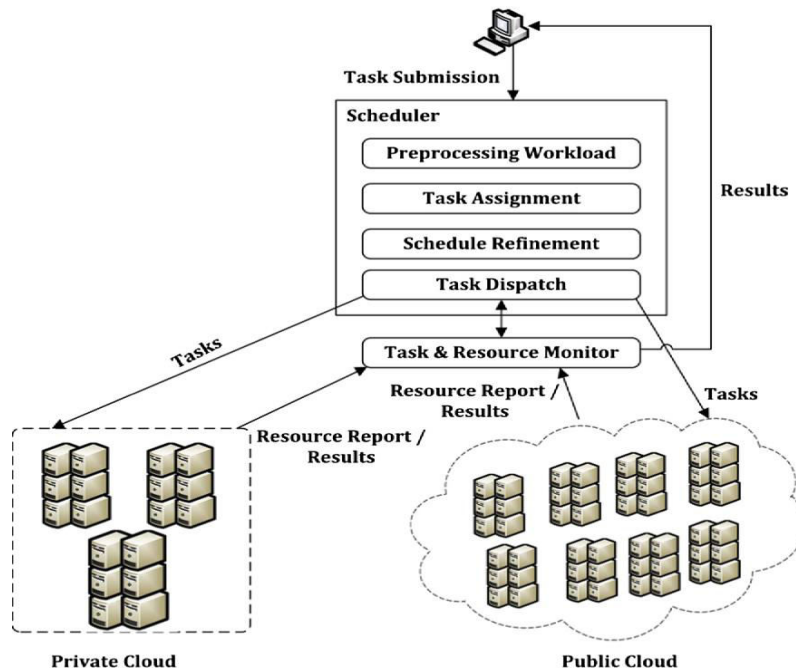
Task Submission

Scheduler

Preprocessing Workload

Task Assignment

Schedule Refinement

Task Dispatch

Results

Tasks

Task & Resource Monitor

Resource Report / Results

Tasks

Resource Report / Results

Private Cloud

Public Cloud